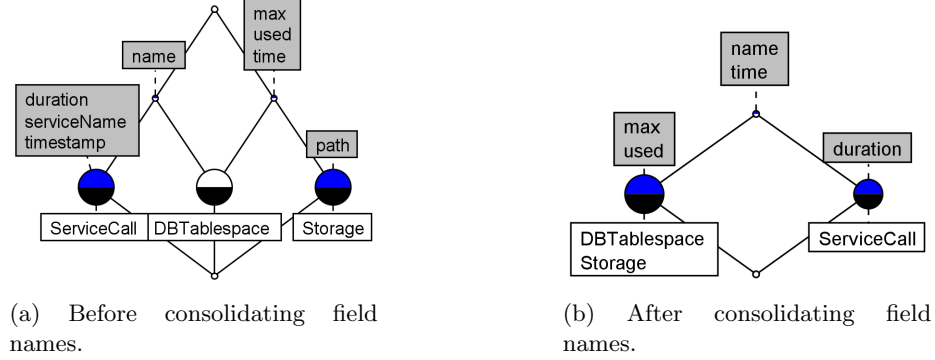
name

max used time

duration serviceName timestamp

path

ServiceCall

DBTablespace

Storage

(a) Before consolidating field names.

name time

max used

duration

DBTablespace Storage

ServiceCall

(b) After consolidating field names.